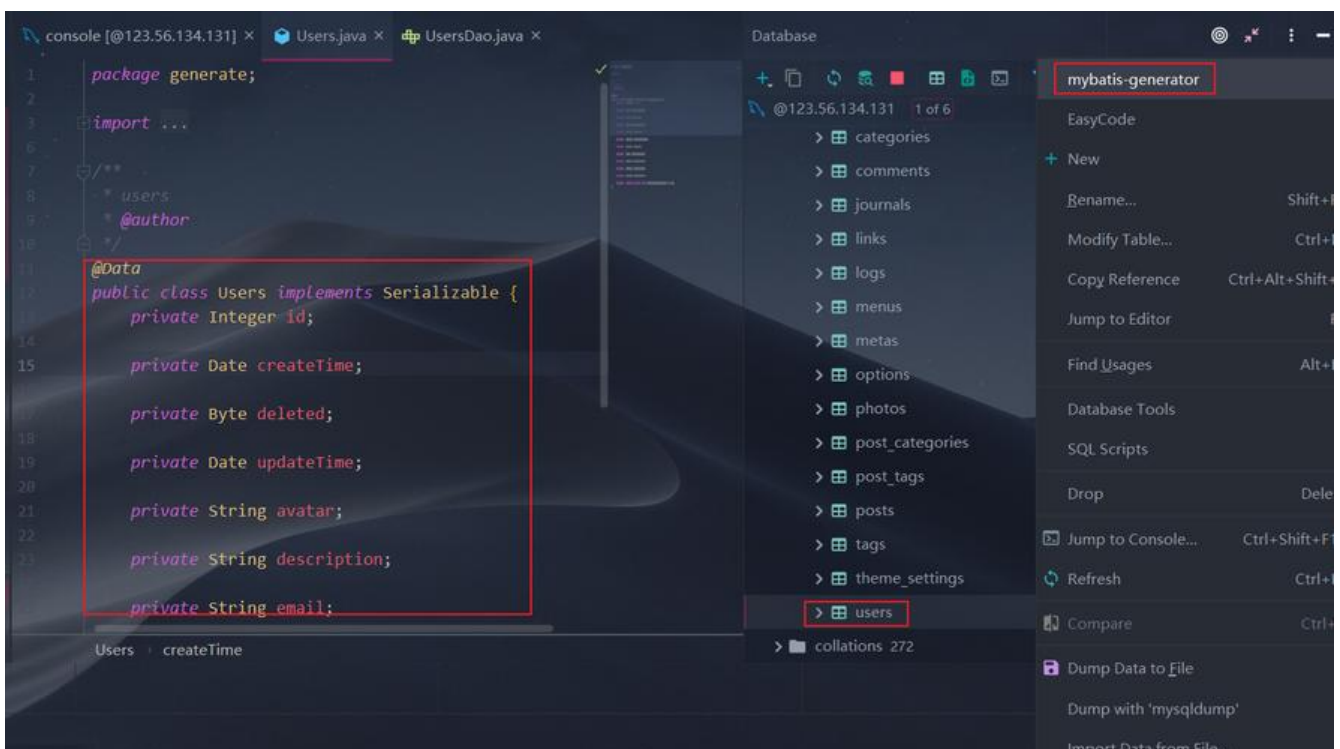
console [@123.56.134.131] × Users.java × UsersDao.java ×

1 package generate;
2
3 import ...
6
7 /**
8 * users
9 * @author
10 */
11 @Data
12 public class Users implements Serializable {
13 private Integer id;
14
15 private Date createTime;
16
17 private Byte deleted;
18
19 private Date updateTime;
20
21 private String avatar;
22
23 private String description;

private String email;

Users › createTime

Database

@123.56.134.131 1 of 6
> categories
> comments
> journals
> links
> logs
> menus
> metas
> options
> photos
> post_categories
> post_tags
> posts
> tags
> theme_settings
> users
> collations 272

mybatis-generator
EasyCode
+ New
Rename... Shift+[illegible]
Modify Table... Ctrl+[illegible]
Copy Reference Ctrl+Alt+Shift+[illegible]
Jump to Editor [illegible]
Find Usages Alt+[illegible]
Database Tools
SQL Scripts
Drop Dele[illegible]
Jump to Console... Ctrl+Shift+F1
Refresh Ctrl+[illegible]
Compare Ctrl+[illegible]
Dump Data to File
Dump with 'mysqldump'
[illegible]